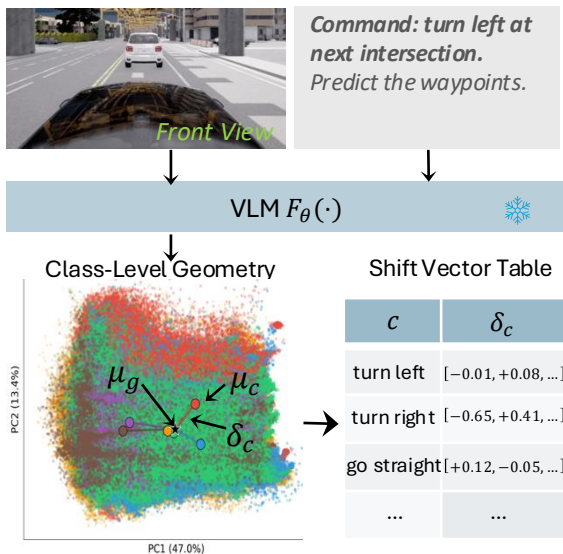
Front View

**Command: turn left at next intersection.**
Predict the waypoints.

VLM $F_\theta(\cdot)$

Class-Level Geometry

PC2 (13.4%)

PC1 (47.0%)

$\mu_g$

$\mu_c$

$\delta_c$

Shift Vector Table

| $c$ | $\delta_c$ |
|---|---|
| turn left | $[-0.01, +0.08, \ldots]$ |
| turn right | $[-0.65, +0.41, \ldots]$ |
| go straight | $[+0.12, -0.05, \ldots]$ |
| ... | ... |